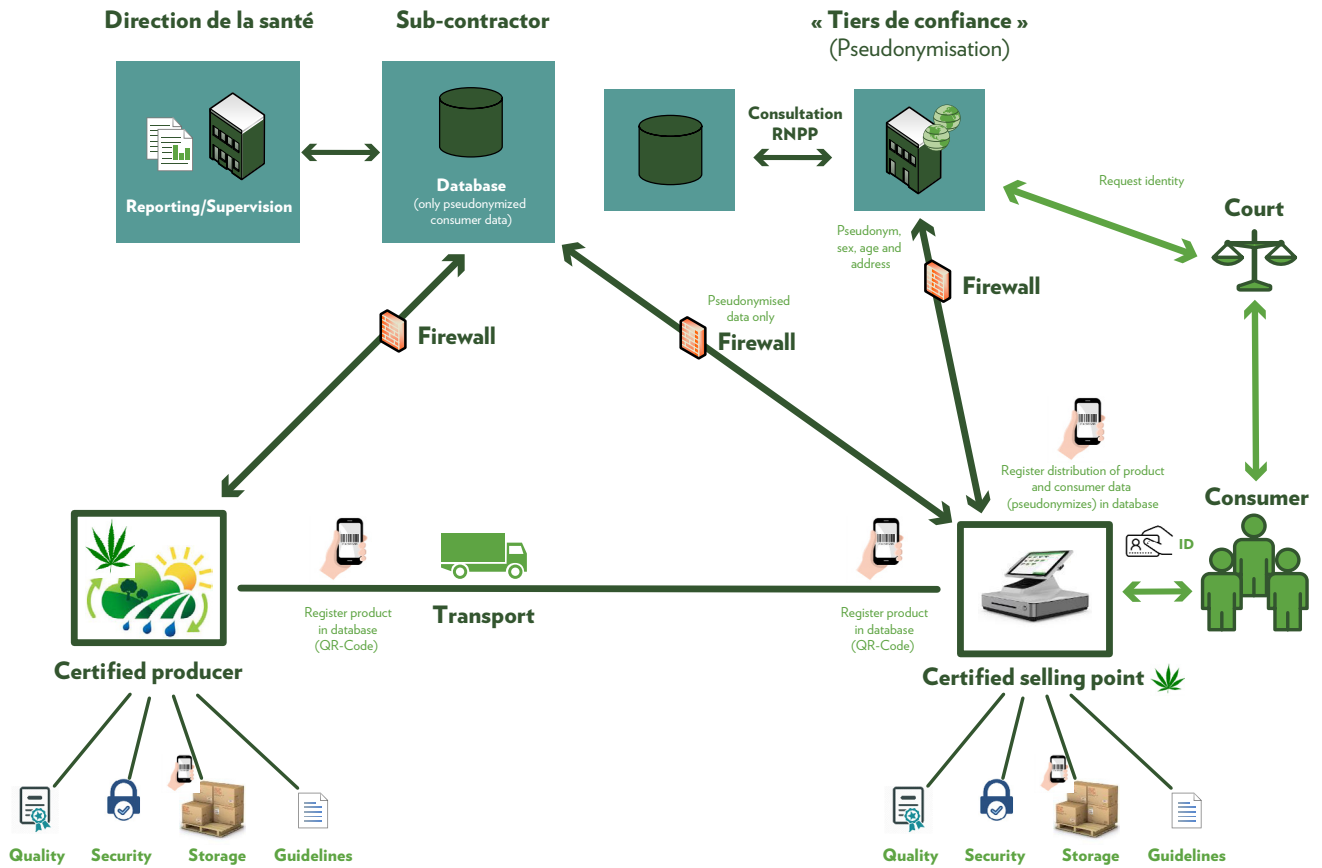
Direction de la santé

Reporting/Supervision

Sub-contractor

Database
(only pseudonymized consumer data)

« Tiers de confiance »
(Pseudonymisation)

Consultation RNPP

Request identity

Court

Pseudonym, sex, age and address

Firewall

Firewall

Pseudonymised data only

Firewall

Register distribution of product and consumer data (pseudonymizes) in database

Consumer

ID

Register product in database (QR-Code)

Transport

Register product in database (QR-Code)

Certified producer

Certified selling point

Quality

Security

Storage

Guidelines

Quality

Security

Storage

Guidelines